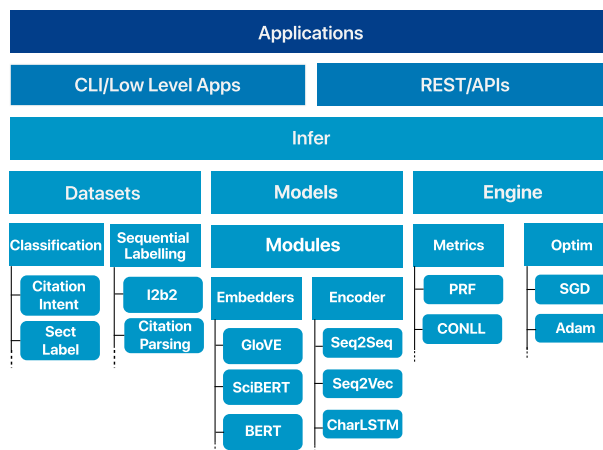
Applications

CLI/Low Level Apps

REST/APIs

Infer

Datasets

Models

Engine

Classification

Citation Intent

Sect Label

Sequential Labelling

I2b2

Citation Parsing

Modules

Embedders

GloVE

SciBERT

BERT

Encoder

Seq2Seq

Seq2Vec

CharLSTM

Metrics

PRF

CONLL

Optim

SGD

Adam